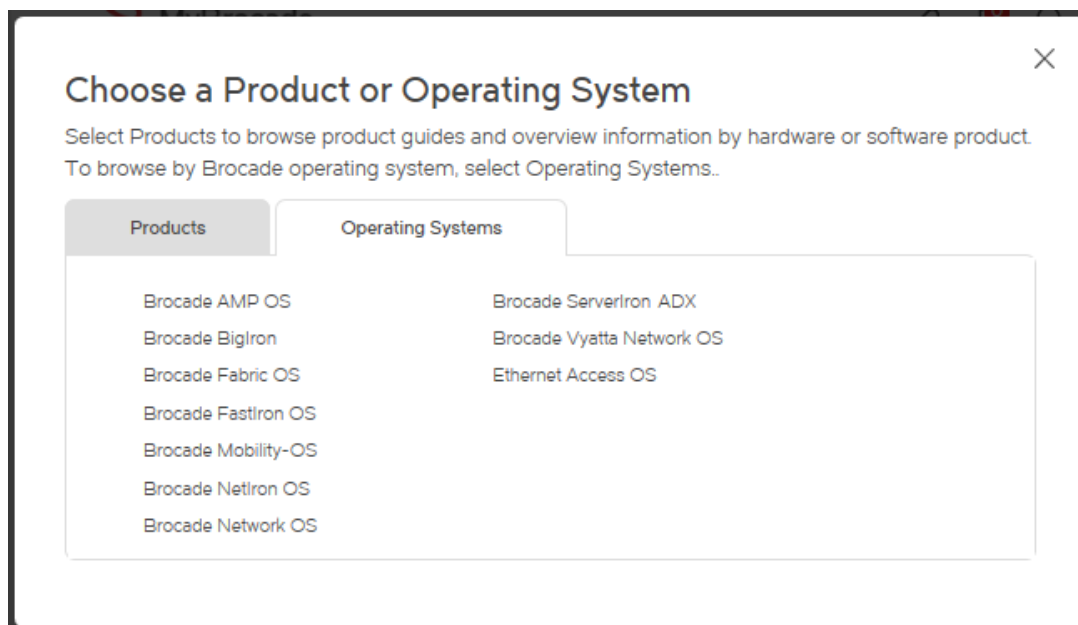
×

Choose a Product or Operating System

Select Products to browse product guides and overview information by hardware or software product. To browse by Brocade operating system, select Operating Systems..

Products

Operating Systems

Brocade AMP OS
Brocade BigIron
Brocade Fabric OS
Brocade FastIron OS
Brocade Mobility-OS
Brocade NetIron OS
Brocade Network OS

Brocade ServerIron ADX
Brocade Vyatta Network OS
Ethernet Access OS